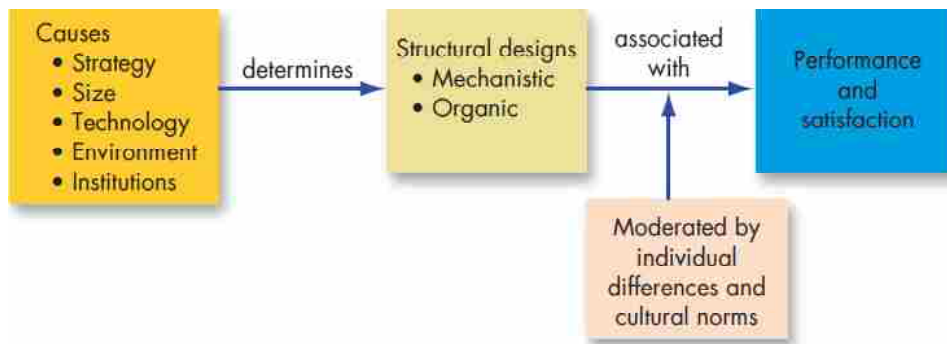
Causes
• Strategy
• Size
• Technology
• Environment
• Institutions

determines

Structural designs
• Mechanistic
• Organic

associated with

Performance and satisfaction

Moderated by individual differences and cultural norms